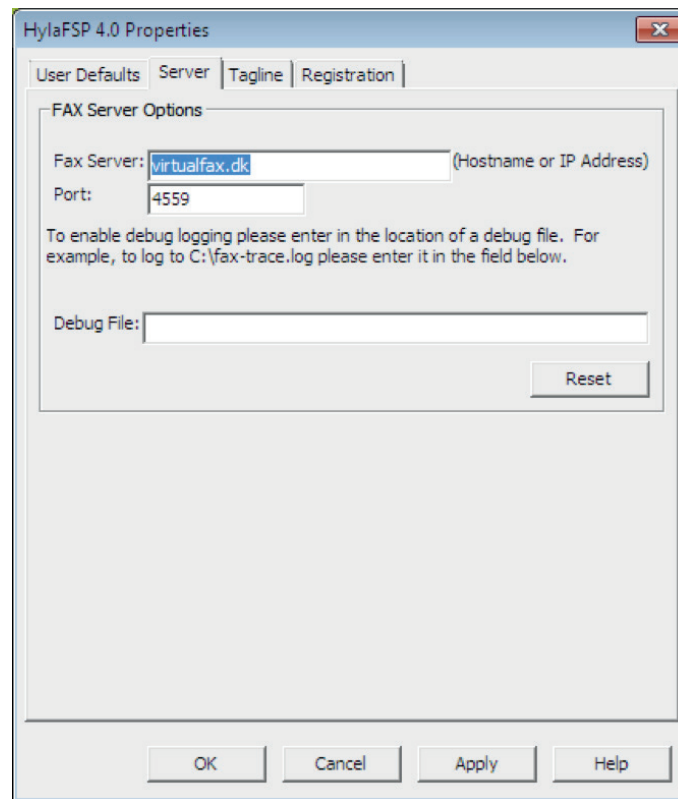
HylaFSP 4.0 Properties

User Defaults | Server | Tagline | Registration

FAX Server Options

Fax Server: virtualfax.dk (Hostname or IP Address)

Port: 4559

To enable debug logging please enter in the location of a debug file. For example, to log to C:\fax-trace.log please enter it in the field below.

Debug File:

Reset

OK | Cancel | Apply | Help